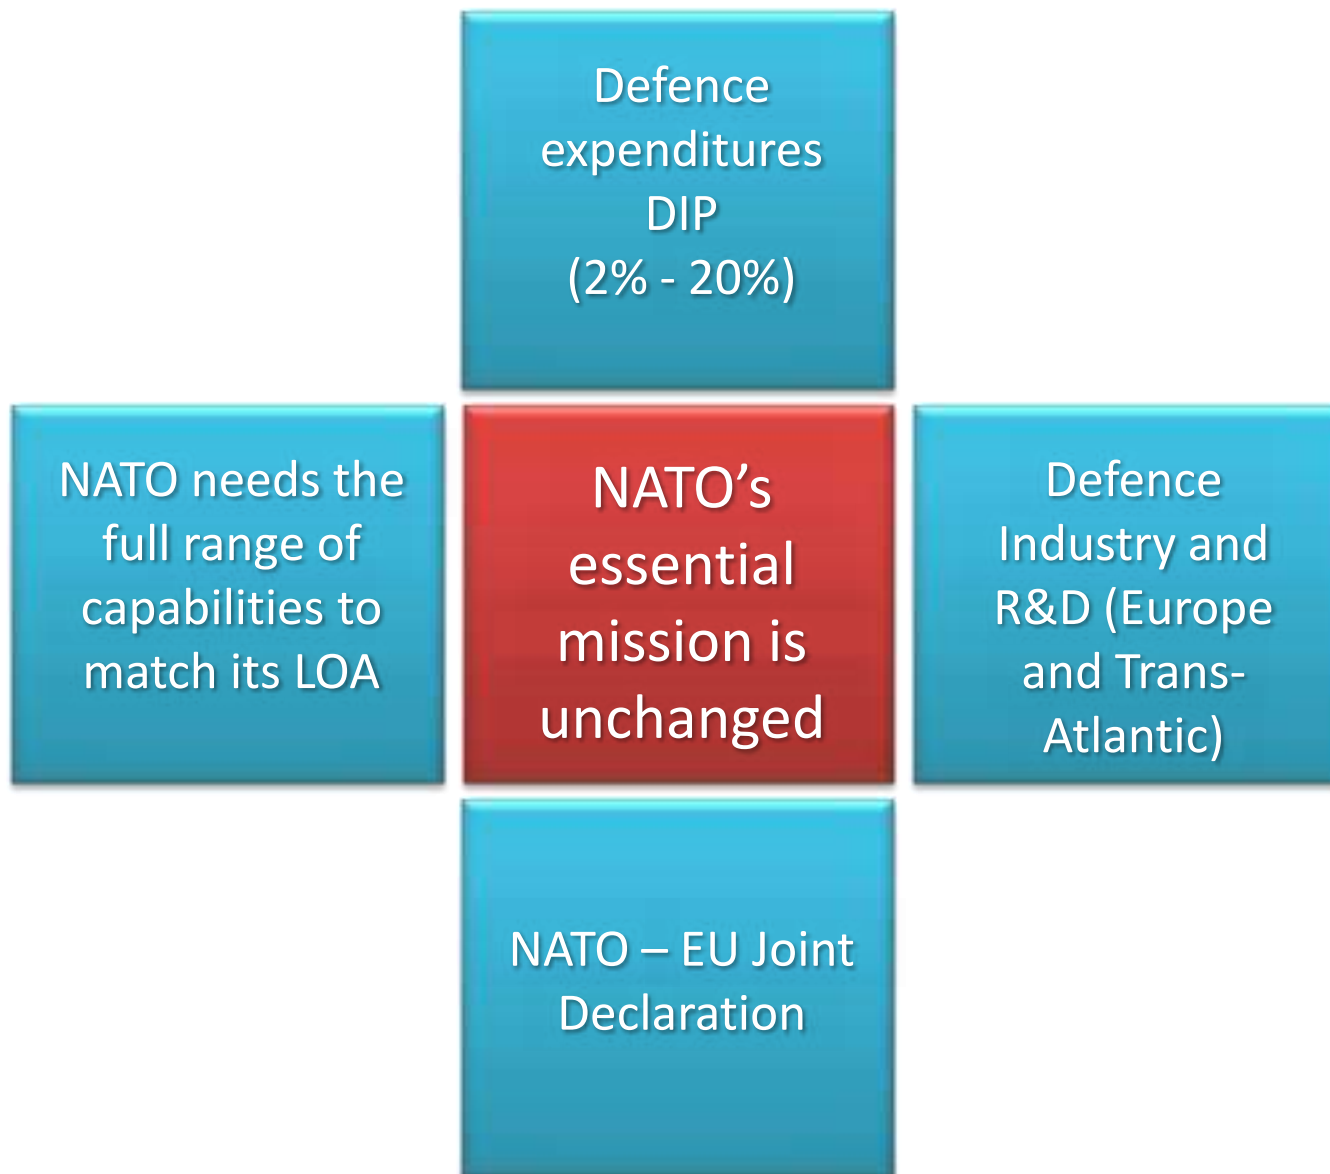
Defence expenditures DIP (2% - 20%)

NATO needs the full range of capabilities to match its LOA

NATO's essential mission is unchanged

Defence Industry and R&D (Europe and Trans-Atlantic)

NATO – EU Joint Declaration